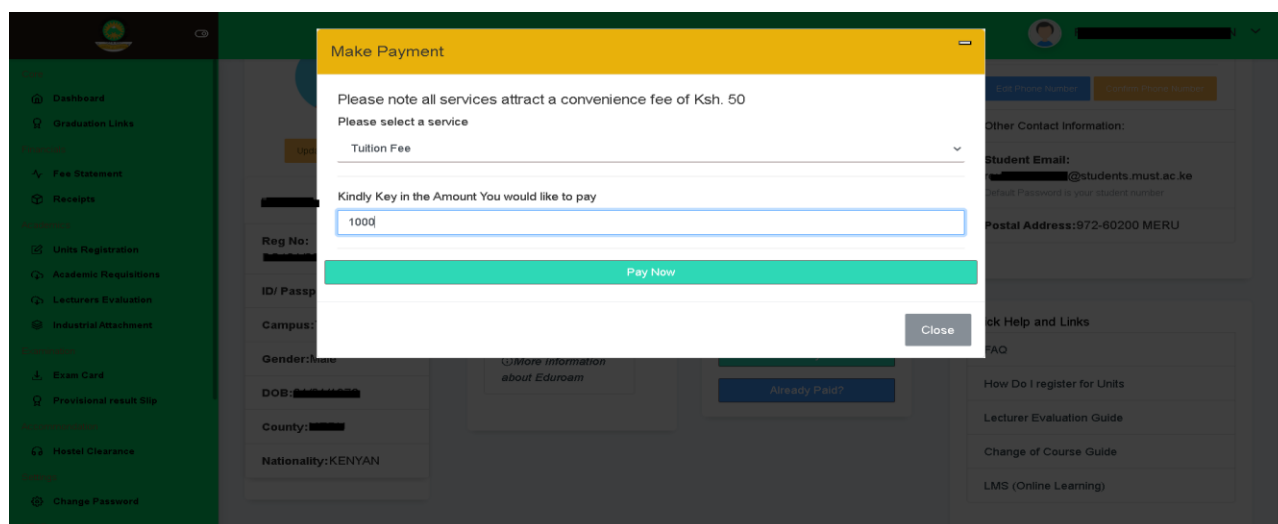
Dashboard
Graduation Links
Fee Statement
Receipts
Units Registration
Academic Requisitions
Lecturers Evaluation
Industrial Attachment
Exam Card
Provisional result Slip
Hostel Clearance
Change Password

Make Payment

Please note all services attract a convenience fee of Ksh. 50
Please select a service
Tuition Fee

Kindly Key in the Amount You would like to pay
1000

Pay Now

Close

Reg No:
ID/ Passp
Campus:
Gender:Male
DOB:
County:
Nationality:KENYAN

ⓘMore information about Eduroam

Already Paid?

Edit Phone Number
Confirm Phone Number
Other Contact Information:
Student Email:
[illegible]@students.must.ac.ke
Default Password is your student number
Postal Address:972-60200 MERU

ck Help and Links
FAQ
How Do I register for Units
Lecturer Evaluation Guide
Change of Course Guide
LMS (Online Learning)